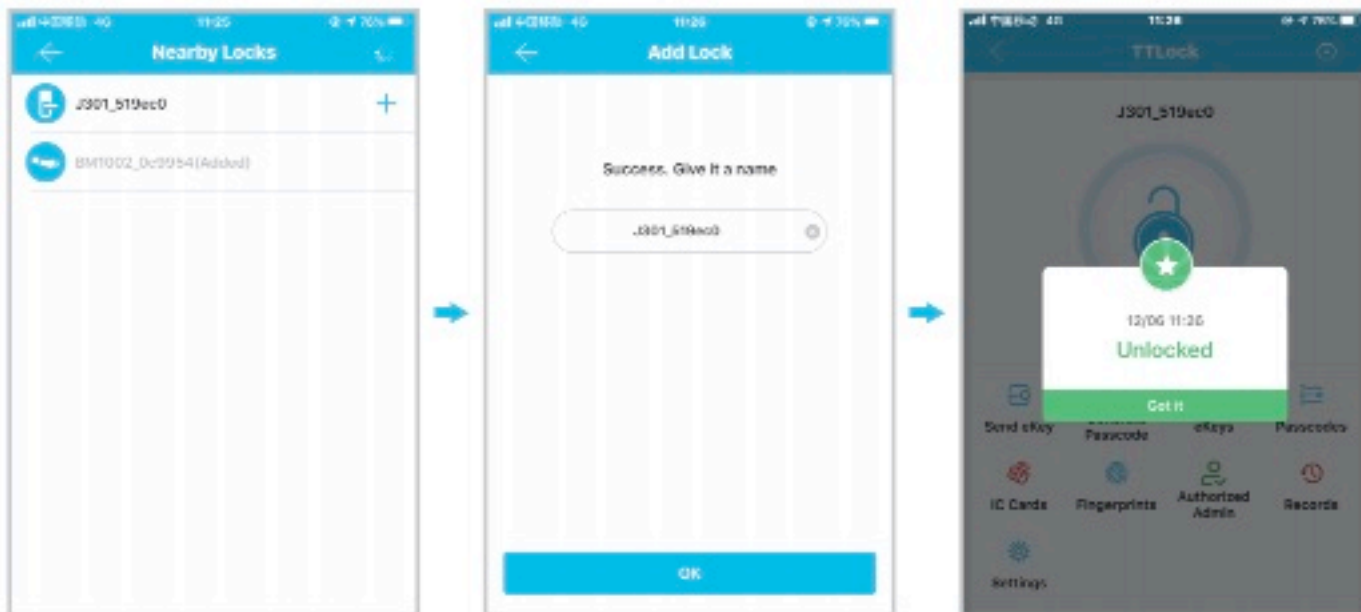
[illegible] 4G 11:25 76%

Nearby Locks

J301_519ec0

BM1002_0c9954(Added)

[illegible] 4G 11:26 76%

Add Lock

Success. Give it a name

J301_519ec0

OK

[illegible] 4G 11:26 76%

TTLock

J301_519ec0

12/06 11:26

Unlocked

Got it

Send eKey

Generate Passcode

eKeys

Passcodes

IC Cards

Fingerprints

Authorized Admin

Records

Settings